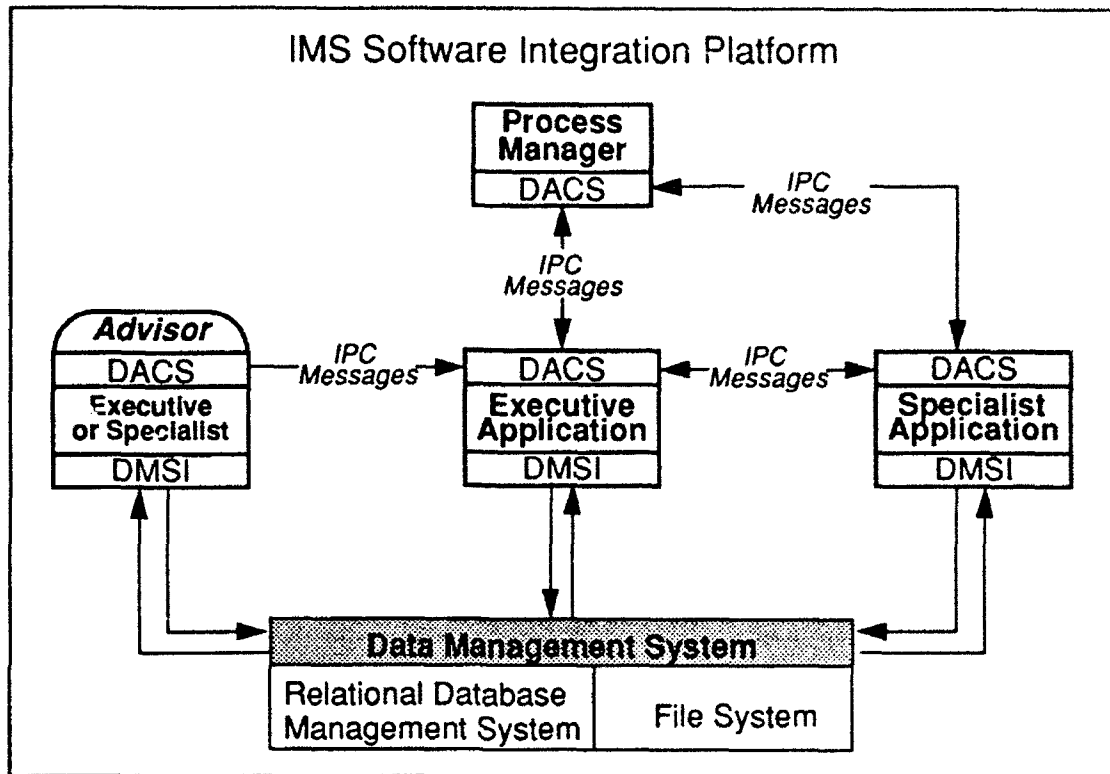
IMS Software Integration Platform

Process Manager

DACS

IPC Messages

IPC Messages

Advisor

DACS

Executive or Specialist

DMSI

IPC Messages

DACS

Executive Application

DMSI

IPC Messages

DACS

Specialist Application

DMSI

Data Management System

Relational Database Management System

File System